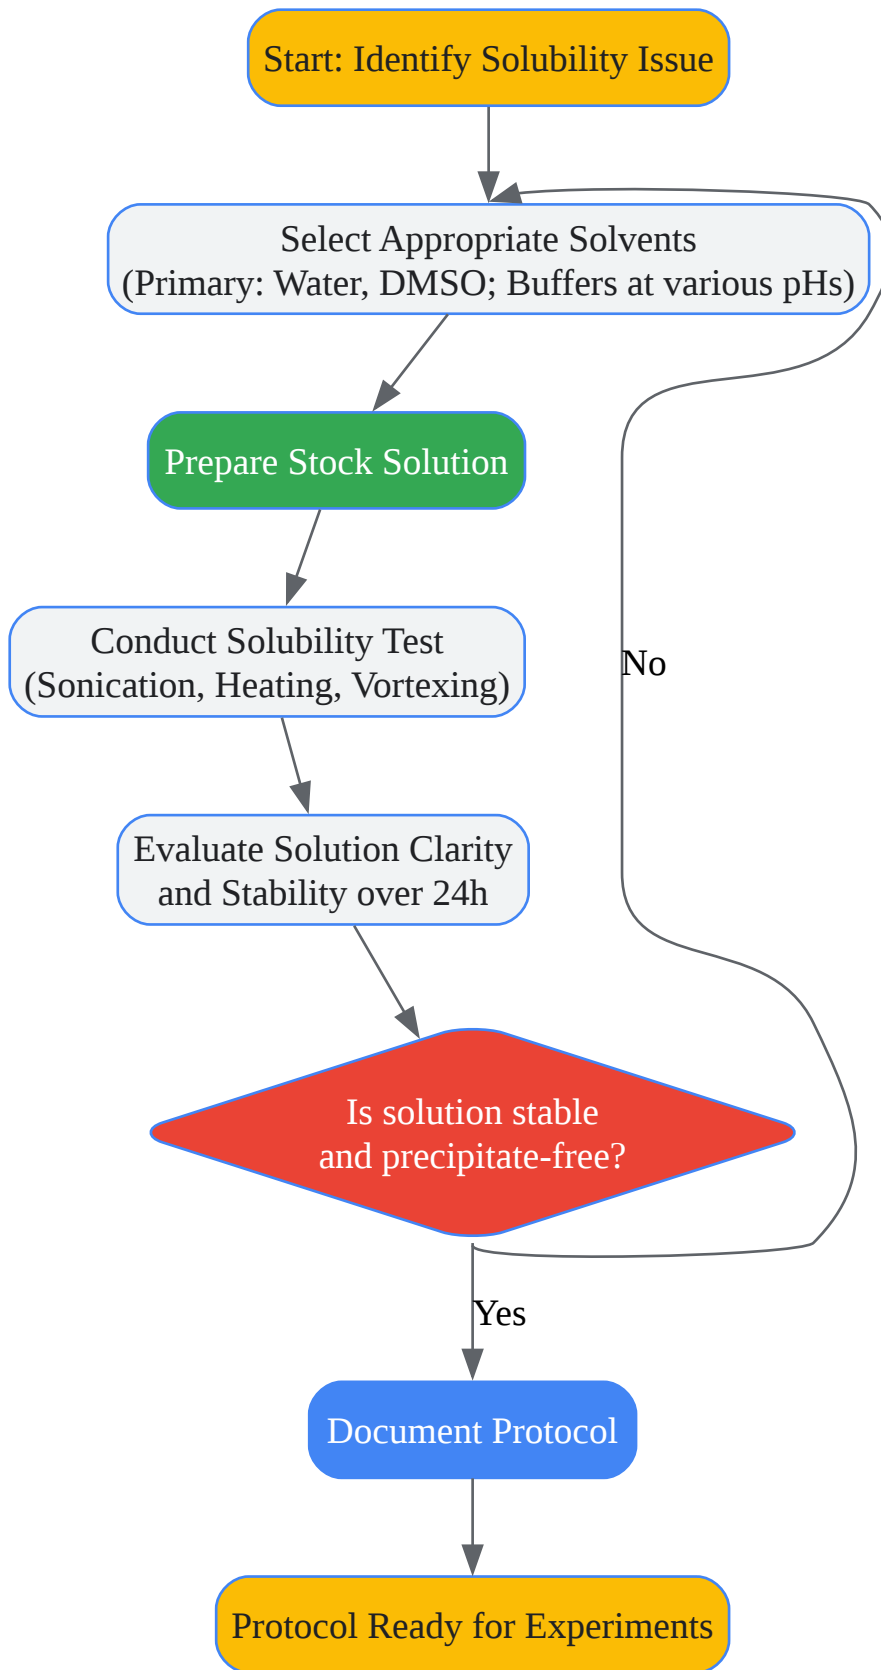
Start: Identify Solubility Issue

Select Appropriate Solvents
(Primary: Water, DMSO; Buffers at various pHs)

Prepare Stock Solution

Conduct Solubility Test
(Sonication, Heating, Vortexing)

Evaluate Solution Clarity
and Stability over 24h

Is solution stable
and precipitate-free?

No

Yes

Document Protocol

Protocol Ready for Experiments